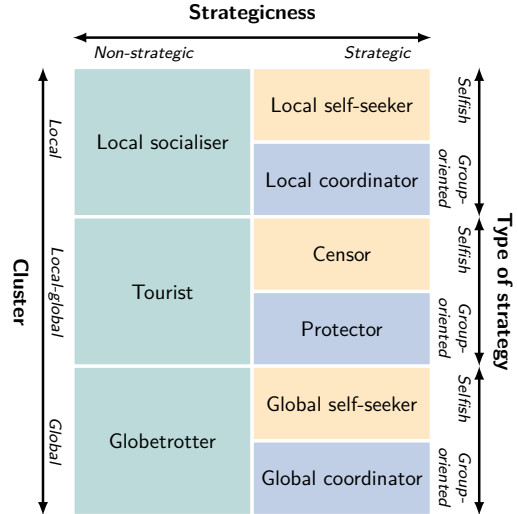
Strategicness

Non-strategic

Strategic

Cluster

Local

Local-global

Global

| | |
|---|---|
| Local socialiser | Local self-seeker |
| | Local coordinator |
| Tourist | Censor |
| | Protector |
| Globetrotter | Global self-seeker |
| | Global coordinator |

Selfish

Group-oriented

Selfish

Group-oriented

Selfish

Group-oriented

Type of strategy